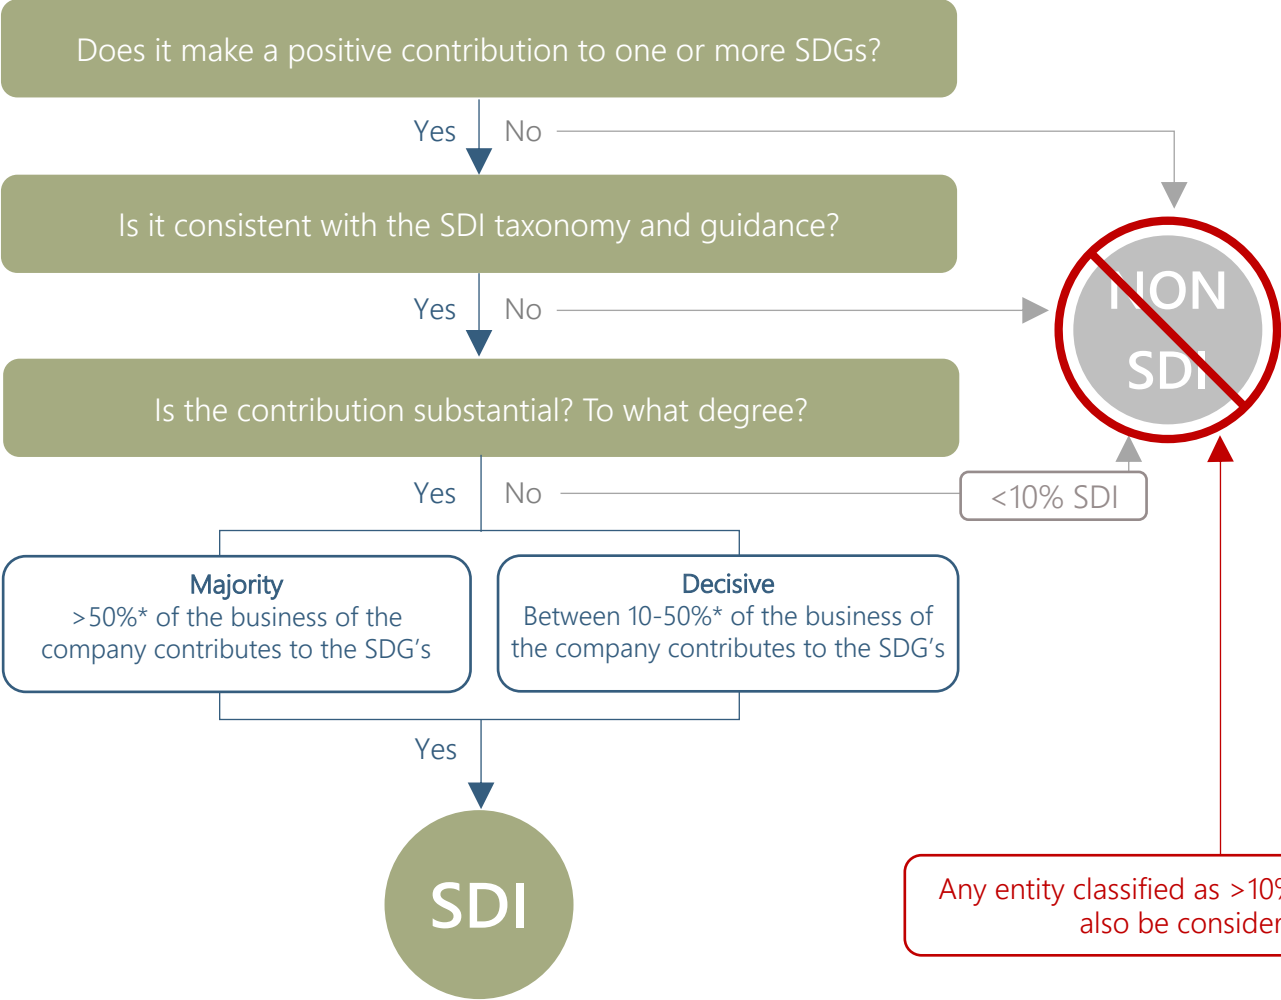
Does it make a positive contribution to one or more SDGs?

Yes No

Is it consistent with the SDI taxonomy and guidance?

Yes No

NON SDI

Is the contribution substantial? To what degree?

Yes No

<10% SDI

Majority
>50%* of the business of the company contributes to the SDG's

Decisive
Between 10-50%* of the business of the company contributes to the SDG's

Yes

SDI

Any entity classified as >10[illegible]
also be consider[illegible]